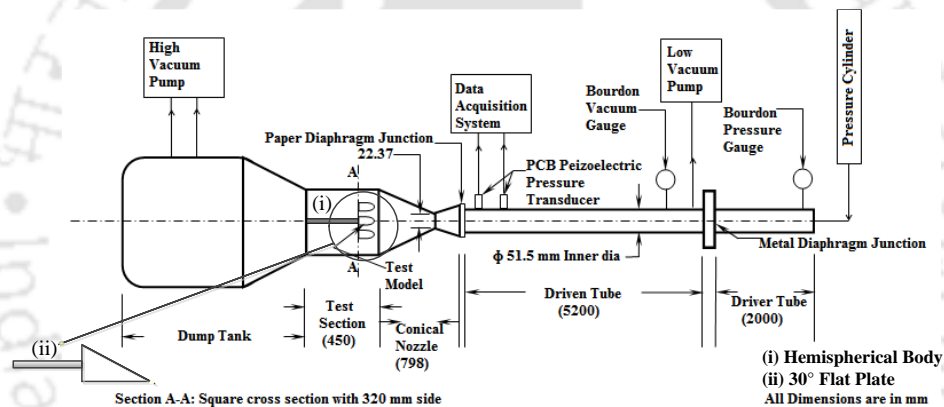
High Vacuum Pump

Data Acquisition System

Low Vacuum Pump

Pressure Cylinder

Bourdon Vacuum Gauge

Bourdon Pressure Gauge

Paper Diaphragm Junction

22.37

A

(i)

PCB Peizoelectric Pressure Transducer

A

Test Model

$\phi$ 51.5 mm Inner dia

Metal Diaphragm Junction

Dump Tank

Test Section (450)

Conical Nozzle (798)

Driven Tube (5200)

Driver Tube (2000)

(ii)

(i) Hemispherical Body
(ii) 30° Flat Plate
All Dimensions are in mm

Section A-A: Square cross section with 320 mm side